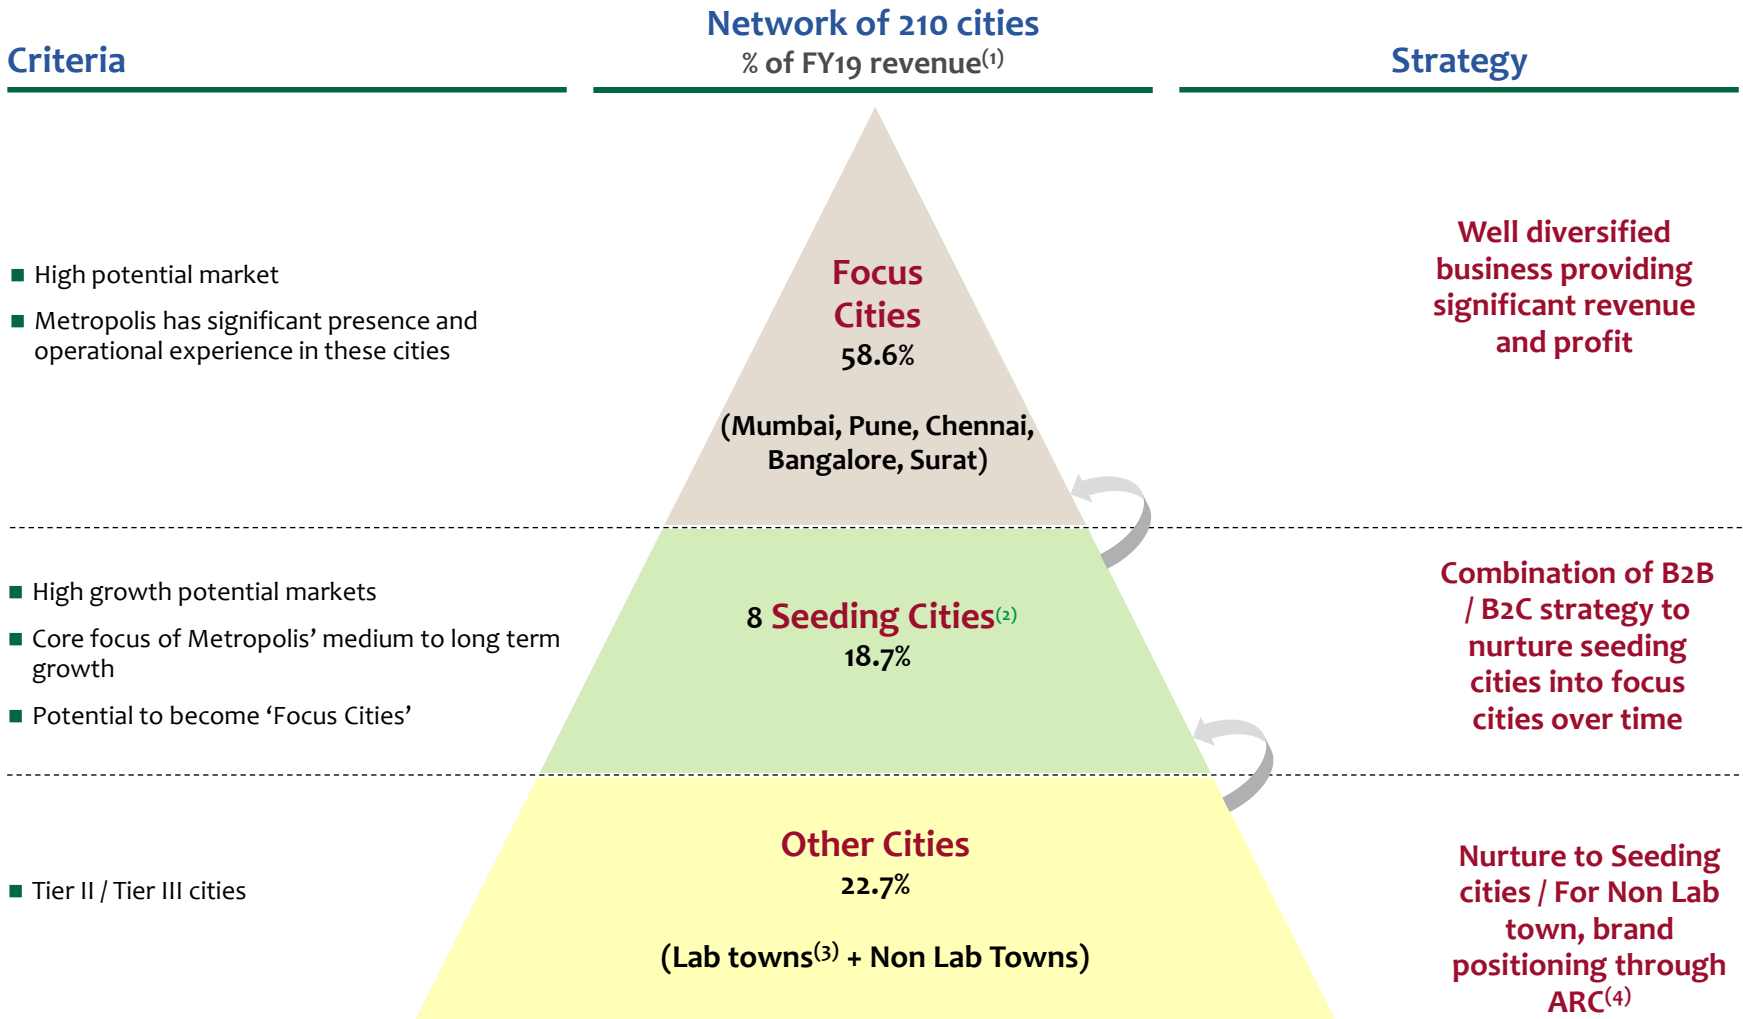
Criteria

Network of 210 cities
% of FY19 revenue$^{(1)}$

Strategy

■ High potential market

■ Metropolis has significant presence and operational experience in these cities

Focus Cities
58.6%

(Mumbai, Pune, Chennai, Bangalore, Surat)

Well diversified business providing significant revenue and profit

■ High growth potential markets

■ Core focus of Metropolis' medium to long term growth

■ Potential to become 'Focus Cities'

8 Seeding Cities$^{(2)}$
18.7%

Combination of B2B / B2C strategy to nurture seeding cities into focus cities over time

■ Tier II / Tier III cities

Other Cities
22.7%

(Lab towns$^{(3)}$ + Non Lab Towns)

Nurture to Seeding cities / For Non Lab town, brand positioning through ARC$^{(4)}$